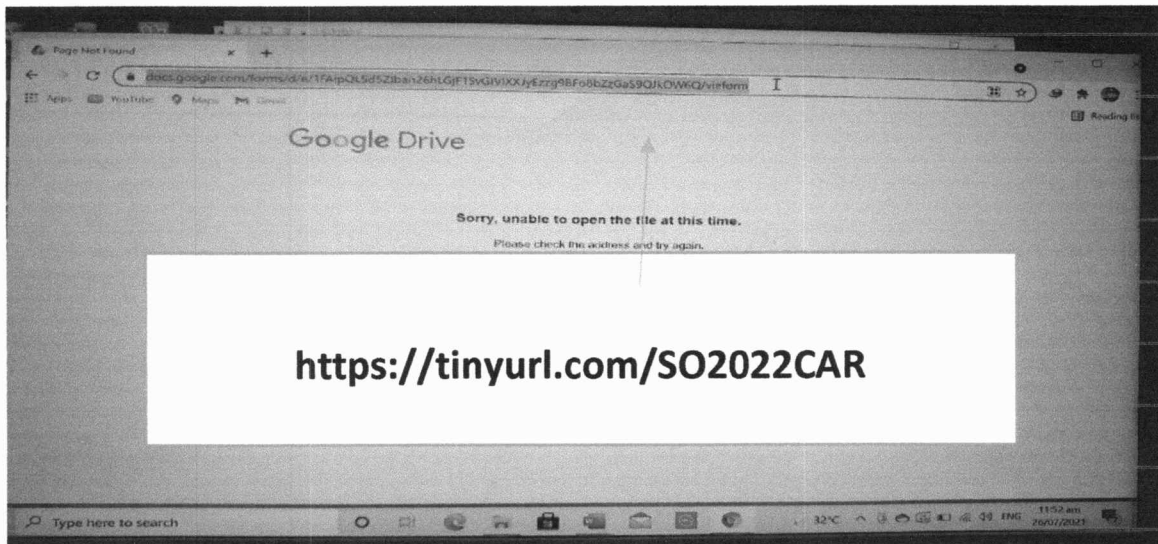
Page Not Found

docs.google.com/forms/d/e/1FAIpQLSd5Ziban26htGjF1SvGIVIXXJyEzrg9BFo8bZzGa59QJKOWKQ/viewform

Apps YouTube Maps Gmail

Reading list

Google Drive

Sorry, unable to open the file at this time.

Please check the address and try again.

https://tinyurl.com/SO2022CAR

Type here to search

32°C ENG 11:52 am 26/07/2021